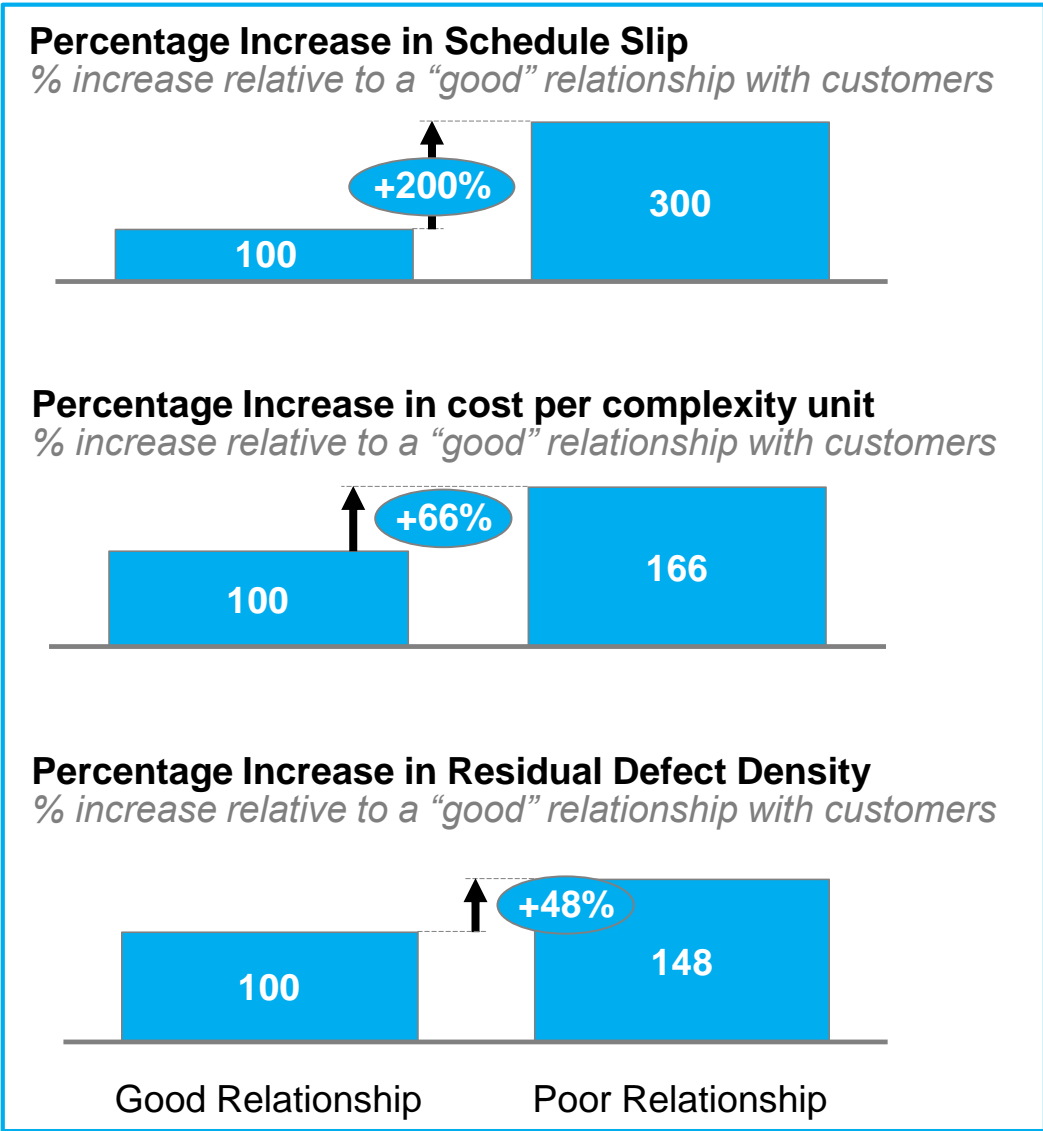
Percentage Increase in Schedule Slip
% increase relative to a “good” relationship with customers

+200%
100
300

Percentage Increase in cost per complexity unit
% increase relative to a “good” relationship with customers

+66%
100
166

Percentage Increase in Residual Defect Density
% increase relative to a “good” relationship with customers

+48%
100
148

Good Relationship
Poor Relationship